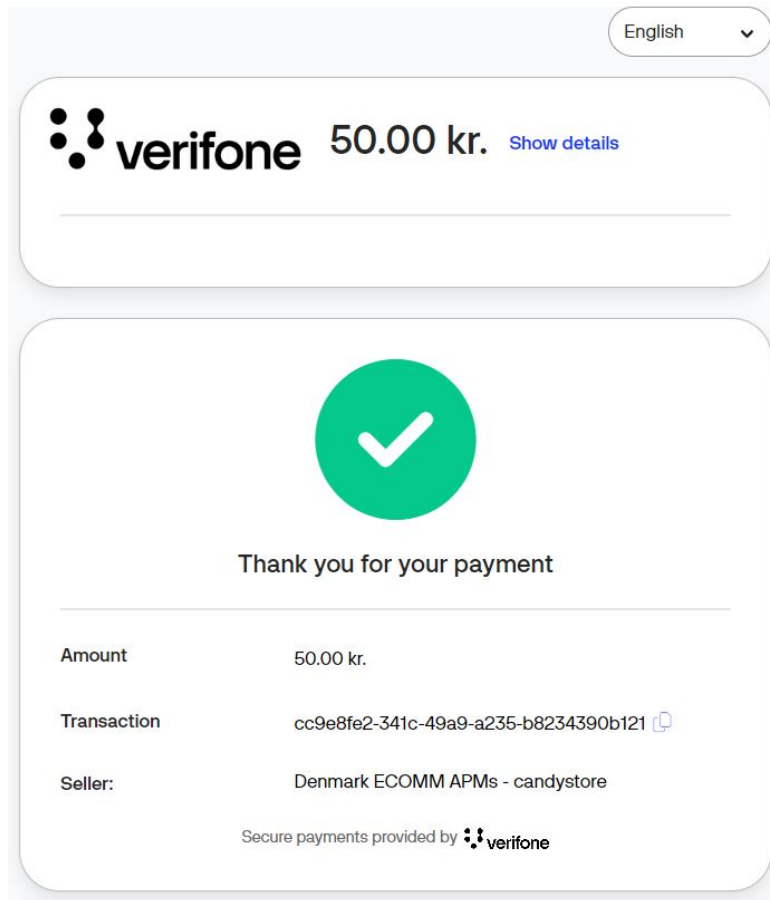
English

verifone 50.00 kr. Show details

Thank you for your payment

| Amount | 50.00 kr. |
|---|---|
| Transaction | cc9e8fe2-341c-49a9-a235-b8234390b121 |
| Seller: | Denmark ECOMM APMs - candystore |

Secure payments provided by verifone